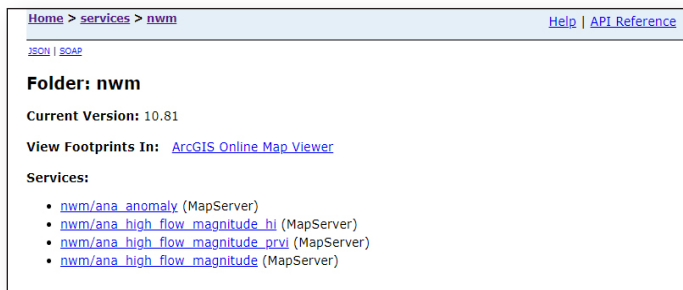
Home > services > nwm

Help | API Reference

JSON | SOAP

Folder: nwm

Current Version: 10.81

View Footprints In: ArcGIS Online Map Viewer

Services:

- nwm/ana_anomaly (MapServer)
- nwm/ana_high_flow_magnitude_hi (MapServer)
- nwm/ana_high_flow_magnitude_prvi (MapServer)
- nwm/ana_high_flow_magnitude (MapServer)